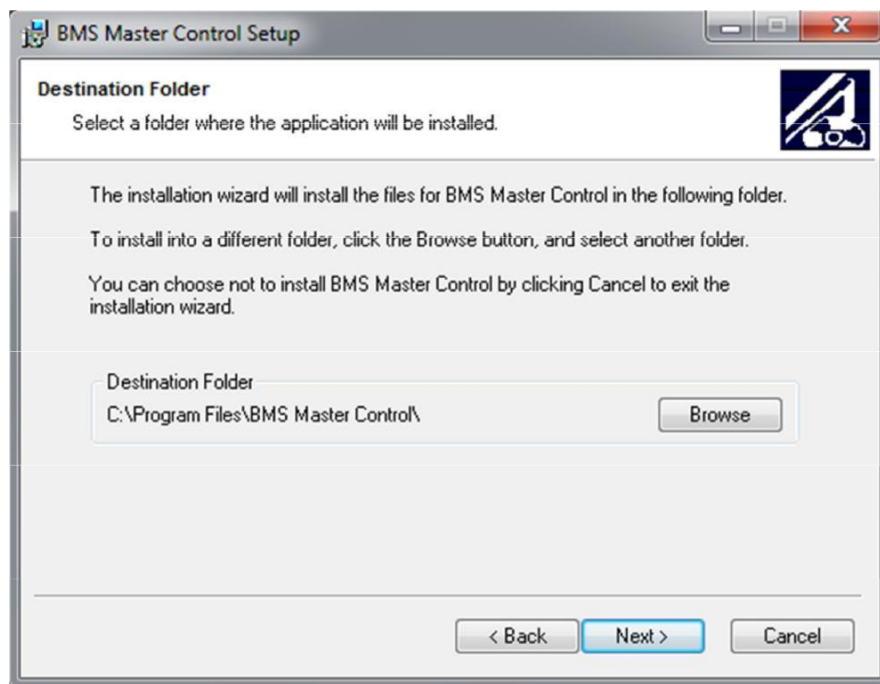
BMS Master Control Setup

Destination Folder

Select a folder where the application will be installed.

The installation wizard will install the files for BMS Master Control in the following folder.

To install into a different folder, click the Browse button, and select another folder.

You can choose not to install BMS Master Control by clicking Cancel to exit the installation wizard.

Destination Folder

C:\Program Files\BMS Master Control\

Browse

< Back

Next >

Cancel